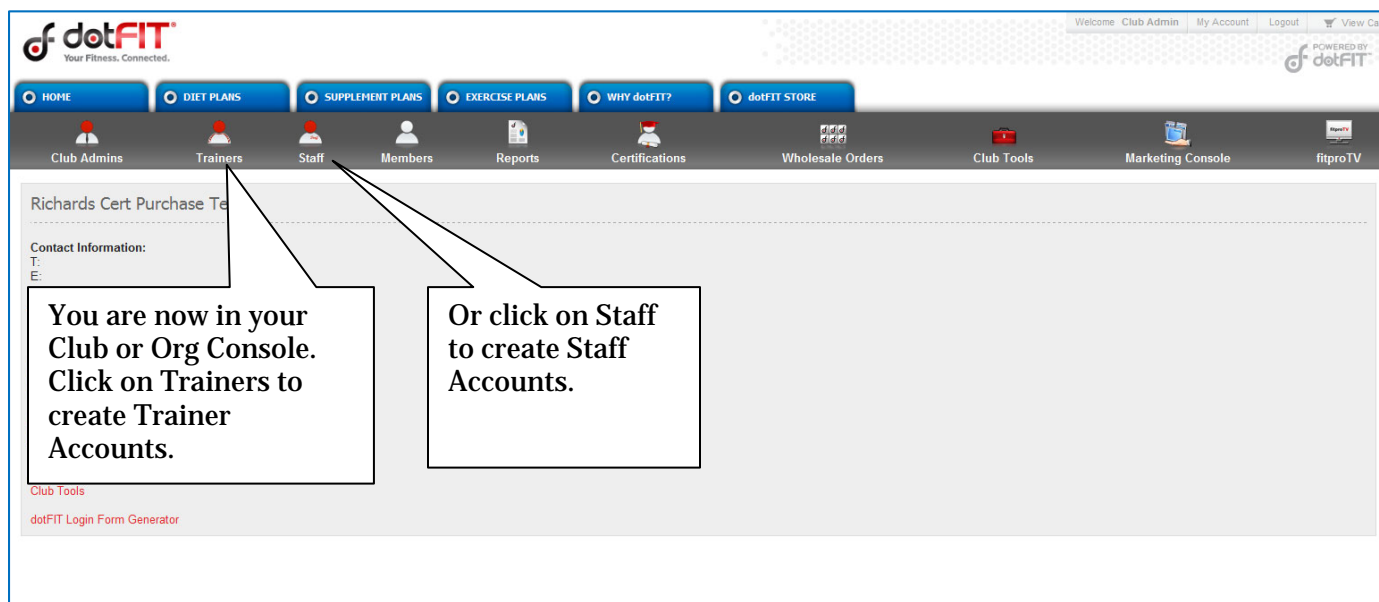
dotFIT®
Your Fitness. Connected.

Welcome Club Admin | My Account | Logout | View Ca

POWERED BY dotFIT

HOME | DIET PLANS | SUPPLEMENT PLANS | EXERCISE PLANS | WHY dotFIT? | dotFIT STORE

Club Admins | Trainers | Staff | Members | Reports | Certifications | Wholesale Orders | Club Tools | Marketing Console | fitproTV

Richards Cert Purchase Te

Contact Information:
T:
E:

You are now in your Club or Org Console. Click on Trainers to create Trainer Accounts.

Or click on Staff to create Staff Accounts.

Club Tools

dotFIT Login Form Generator